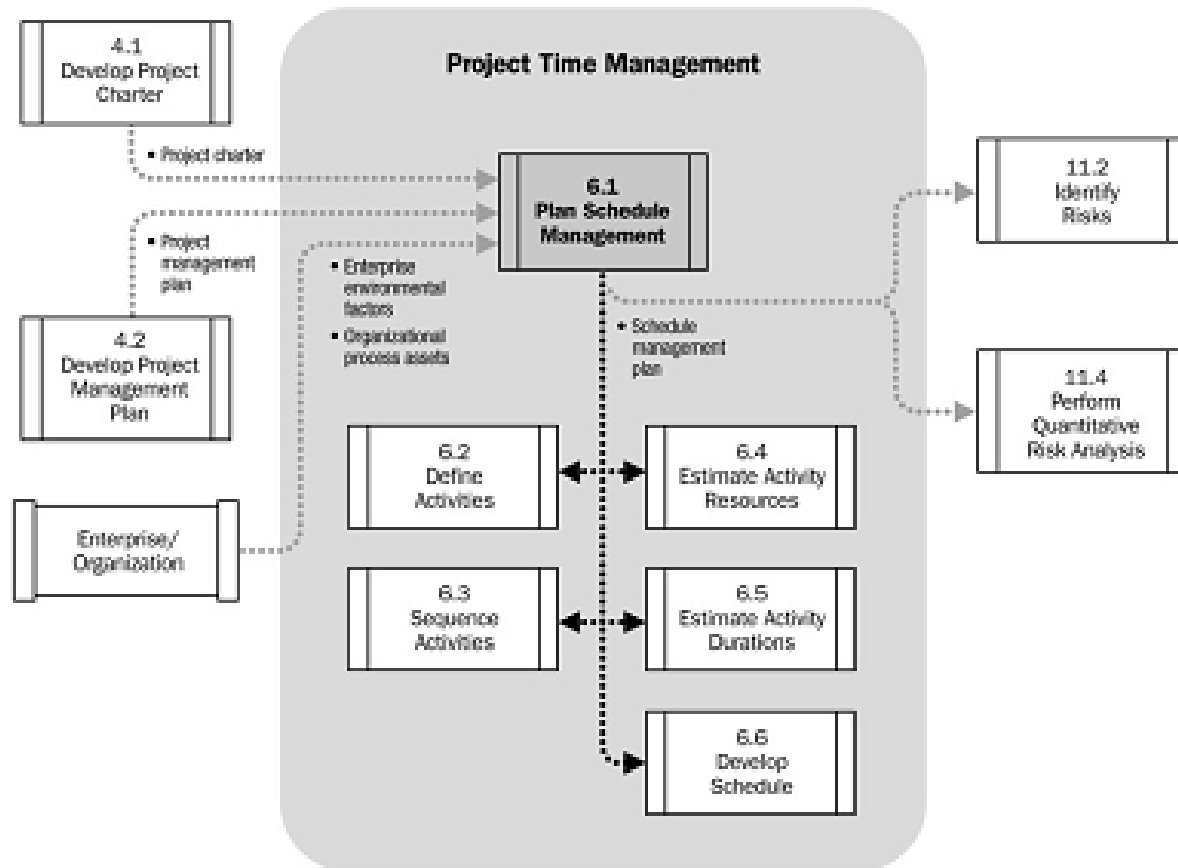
4.1
Develop Project Charter

Project Time Management

• Project charter

6.1
Plan Schedule Management

11.2
Identify Risks

• Project management plan

• Enterprise environmental factors
• Organizational process assets

• Schedule management plan

4.2
Develop Project Management Plan

11.4
Perform Quantitative Risk Analysis

6.2
Define Activities

6.4
Estimate Activity Resources

Enterprise/ Organization

6.3
Sequence Activities

6.5
Estimate Activity Durations

6.6
Develop Schedule